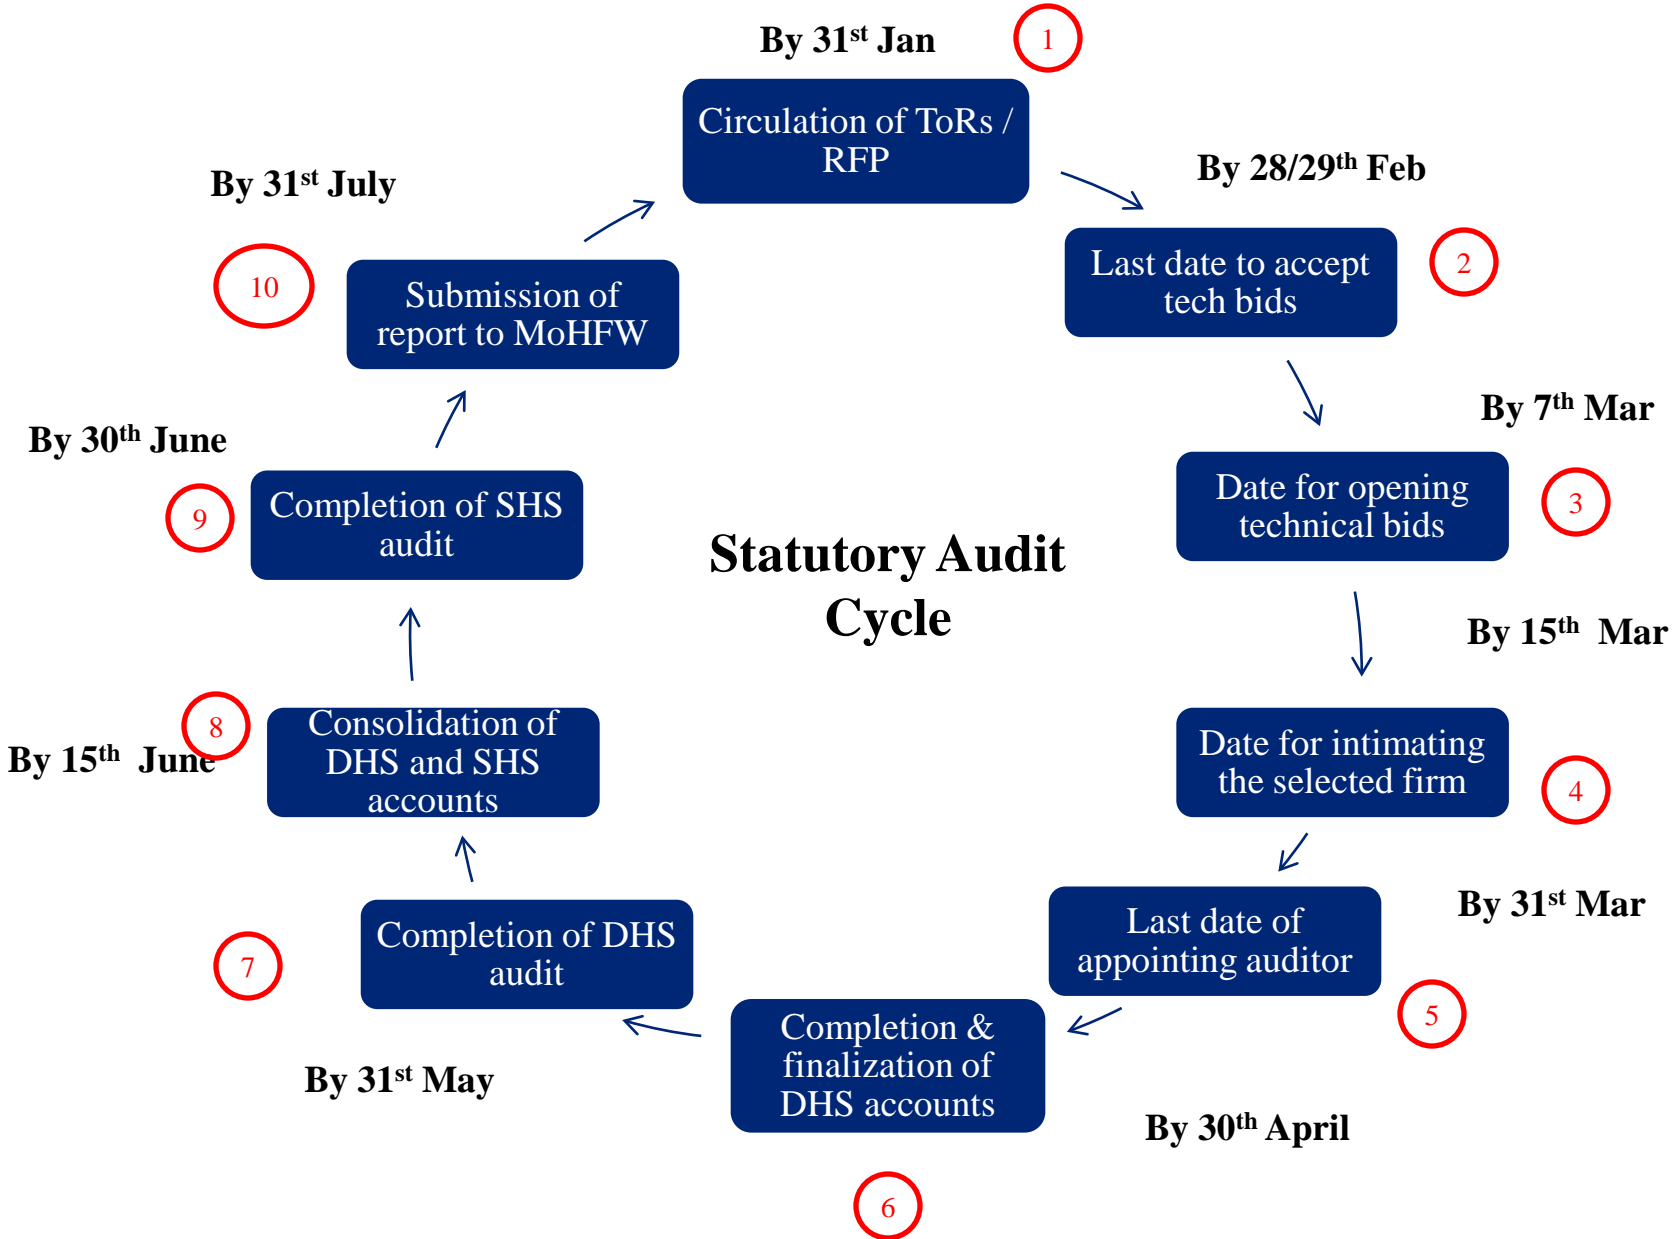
By 31$^{st}$ Jan

1

Circulation of ToRs / RFP

By 28/29$^{th}$ Feb

Last date to accept tech bids

2

By 7$^{th}$ Mar

Date for opening technical bids

3

By 15$^{th}$ Mar

Date for intimating the selected firm

4

By 31$^{st}$ Mar

Last date of appointing auditor

5

By 30$^{th}$ April

Completion & finalization of DHS accounts

6

By 31$^{st}$ May

Completion of DHS audit

7

By 15$^{th}$ June

8

Consolidation of DHS and SHS accounts

By 30$^{th}$ June

9

Completion of SHS audit

By 31$^{st}$ July

10

Submission of report to MoHFW

Statutory Audit Cycle